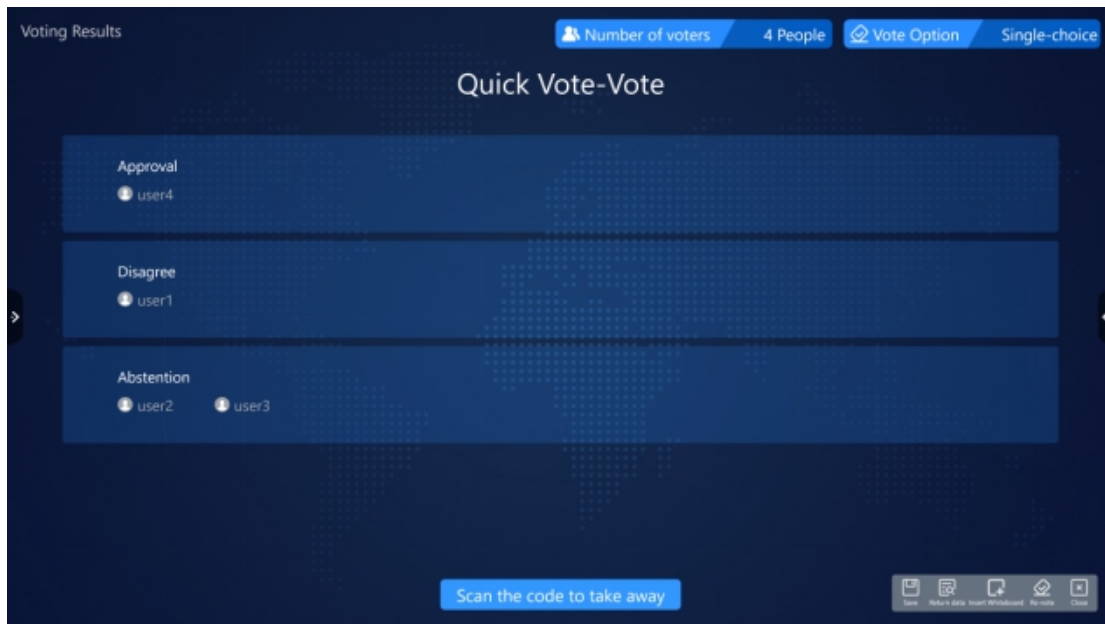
Voting Results

Number of voters 4 People

Vote Option Single-choice

Quick Vote-Vote

Approval
user4

Disagree
user1

Abstention
user2 user3

Scan the code to take away

Save Return data Insert Whiteboard Re-vote Close